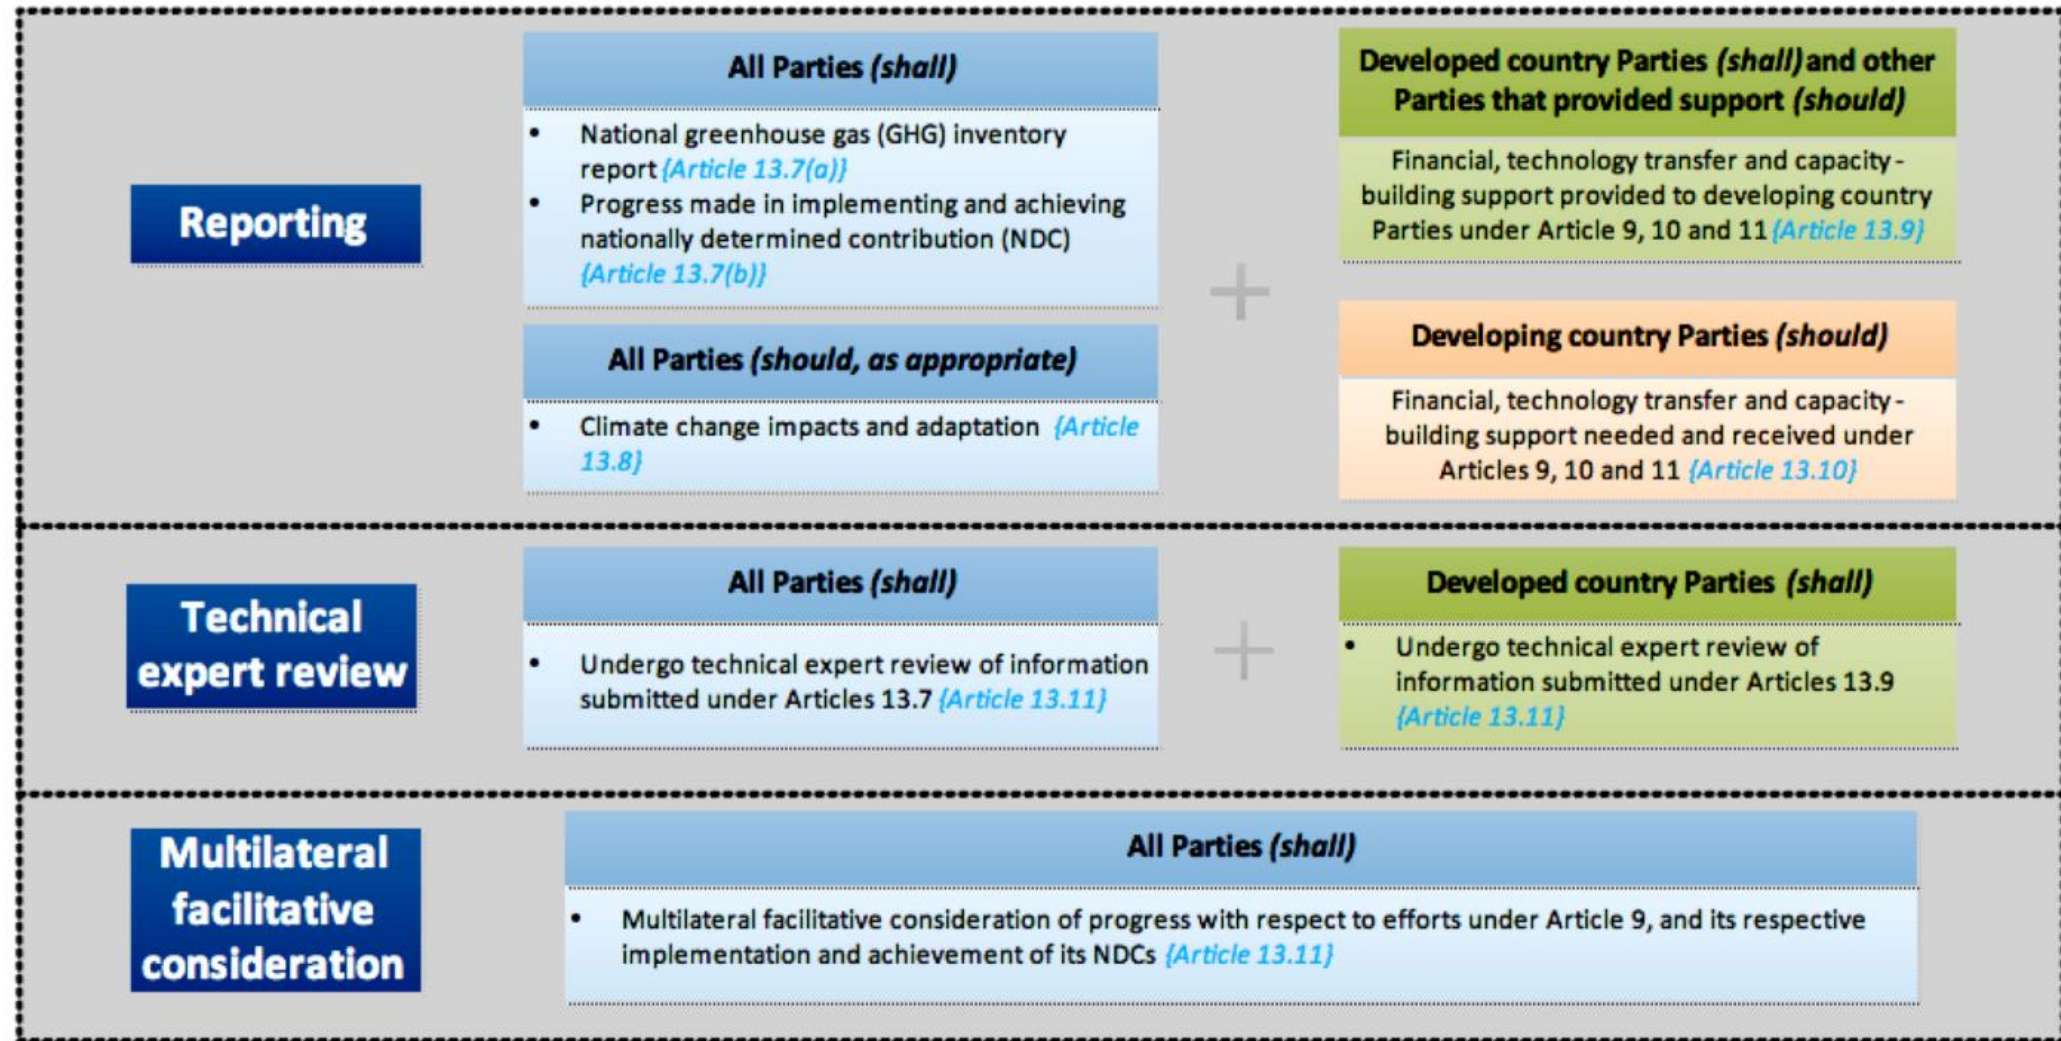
Reporting

All Parties (shall)

- National greenhouse gas (GHG) inventory report {Article 13.7(a)}
- Progress made in implementing and achieving nationally determined contribution (NDC) {Article 13.7(b)}

All Parties (should, as appropriate)

- Climate change impacts and adaptation {Article 13.8}

+

Developed country Parties (shall) and other Parties that provided support (should)

Financial, technology transfer and capacity-building support provided to developing country Parties under Article 9, 10 and 11 {Article 13.9}

Developing country Parties (should)

Financial, technology transfer and capacity-building support needed and received under Articles 9, 10 and 11 {Article 13.10}

Technical expert review

All Parties (shall)

- Undergo technical expert review of information submitted under Articles 13.7 {Article 13.11}

+

Developed country Parties (shall)

- Undergo technical expert review of information submitted under Articles 13.9 {Article 13.11}

Multilateral facilitative consideration

All Parties (shall)

- Multilateral facilitative consideration of progress with respect to efforts under Article 9, and its respective implementation and achievement of its NDCs {Article 13.11}